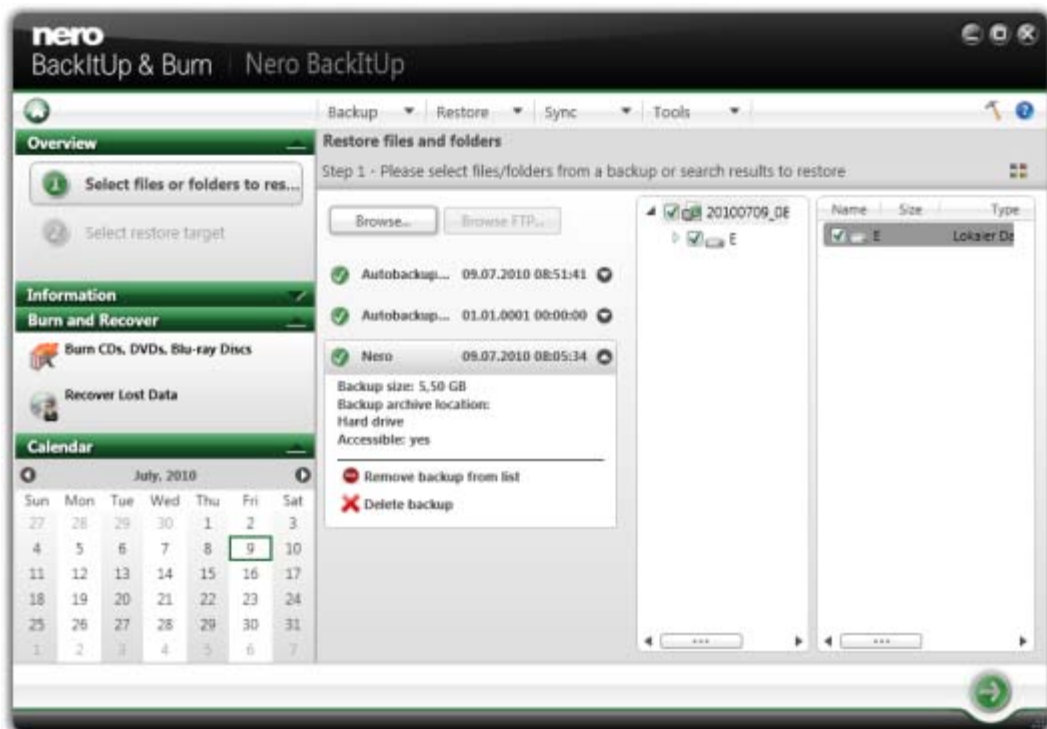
nero
BackItUp & Burn | Nero BackItUp

Backup ▾ | Restore ▾ | Sync ▾ | Tools ▾

Overview
1 Select files or folders to res...
2 Select restore target

Information
Burn and Recover
Burn CDs, DVDs, Blu-ray Discs
Recover Lost Data

Calendar
July, 2010

| Sun | Mon | Tue | Wed | Thu | Fri | Sat |
|---|---|---|---|---|---|---|
| 27 | 28 | 29 | 30 | 1 | 2 | 3 |
| 4 | 5 | 6 | 7 | 8 | 9 | 10 |
| 11 | 12 | 13 | 14 | 15 | 16 | 17 |
| 18 | 19 | 20 | 21 | 22 | 23 | 24 |
| 25 | 26 | 27 | 28 | 29 | 30 | 31 |
| 1 | 2 | 3 | 4 | 5 | 6 | 7 |

Restore files and folders
Step 1 - Please select files/folders from a backup or search results to restore

Browse... Browse FTP...

Autobackup... 09.07.2010 08:51:41
Autobackup... 01.01.0001 00:00:00
Nero 09.07.2010 08:05:34
Backup size: 5,50 GB
Backup archive location:
Hard drive
Accessible: yes
Remove backup from list
Delete backup

20100709_0E
E

| Name | Size | Type |
|---|---|---|
| E | | Lokaler Da |